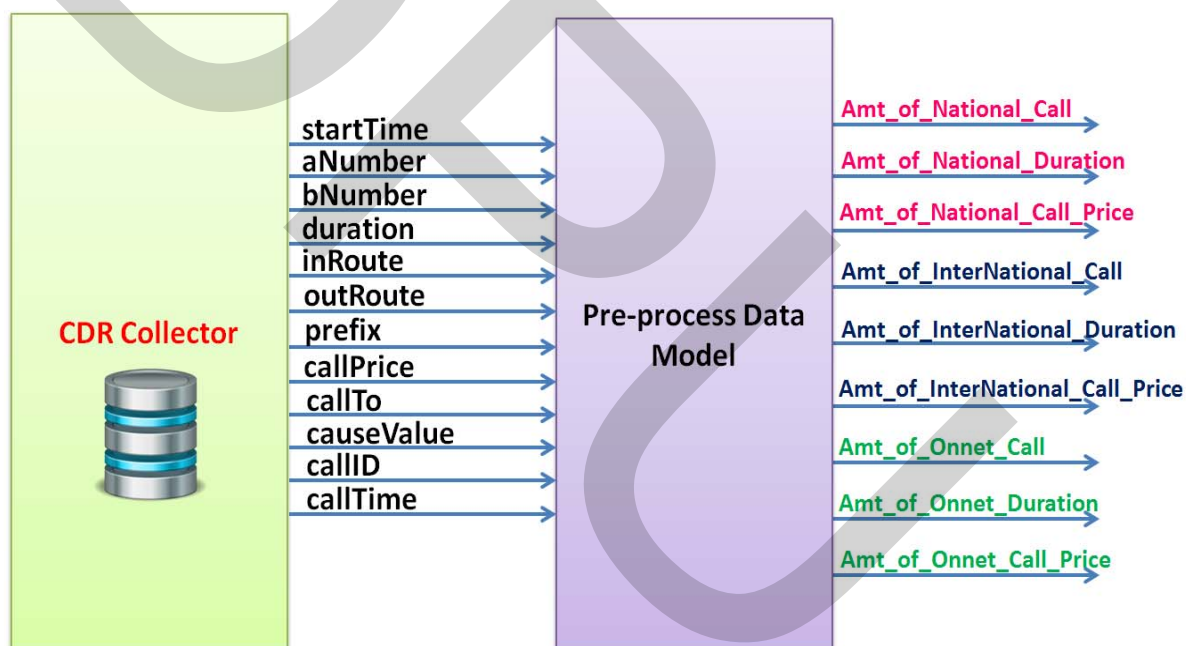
CDR Collector

startTime
aNumber
bNumber
duration
inRoute
outRoute
prefix
callPrice
callTo
causeValue
callID
callTime

Pre-process Data Model

Amt_of_National_Call
Amt_of_National_Duration
Amt_of_National_Call_Price
Amt_of_InterNational_Call
Amt_of_InterNational_Duration
Amt_of_InterNational_Call_Price
Amt_of_Onnet_Call
Amt_of_Onnet_Duration
Amt_of_Onnet_Call_Price